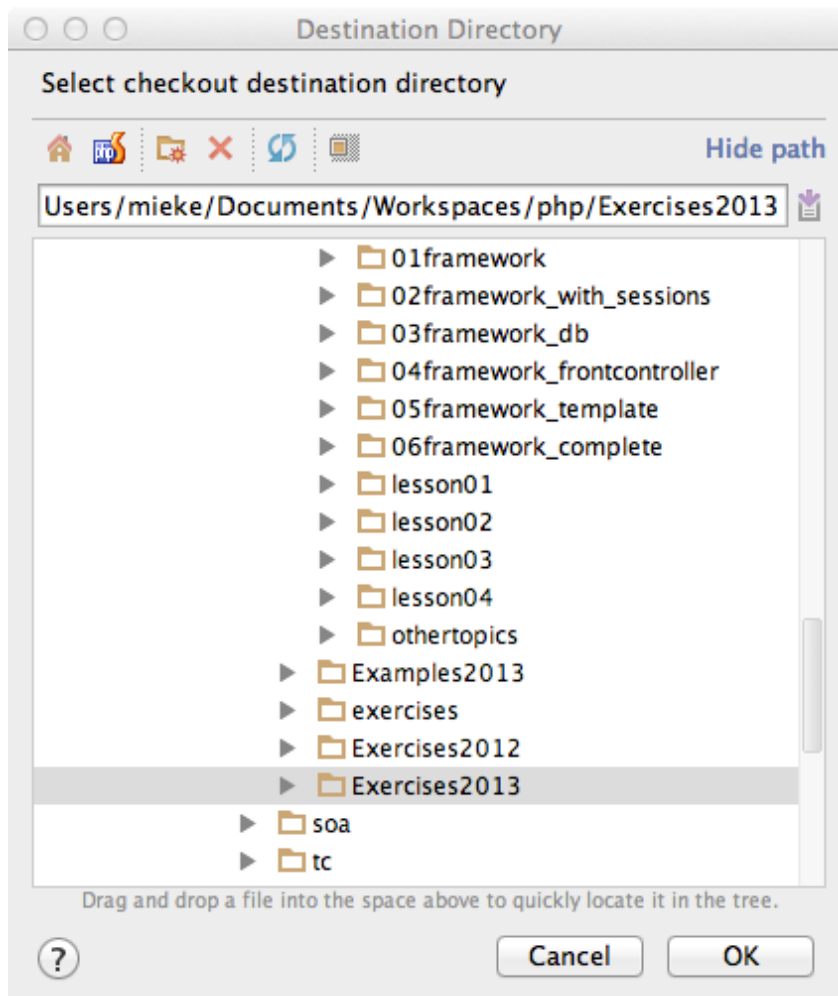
Destination Directory

Select checkout destination directory

Hide path

Users/mieke/Documents/Workspaces/php/Exercises2013

01framework
02framework_with_sessions
03framework_db
04framework_frontcontroller
05framework_template
06framework_complete
lesson01
lesson02
lesson03
lesson04
othertopics
Examples2013
exercises
Exercises2012
Exercises2013
soa
tc

Drag and drop a file into the space above to quickly locate it in the tree.

?

Cancel

OK